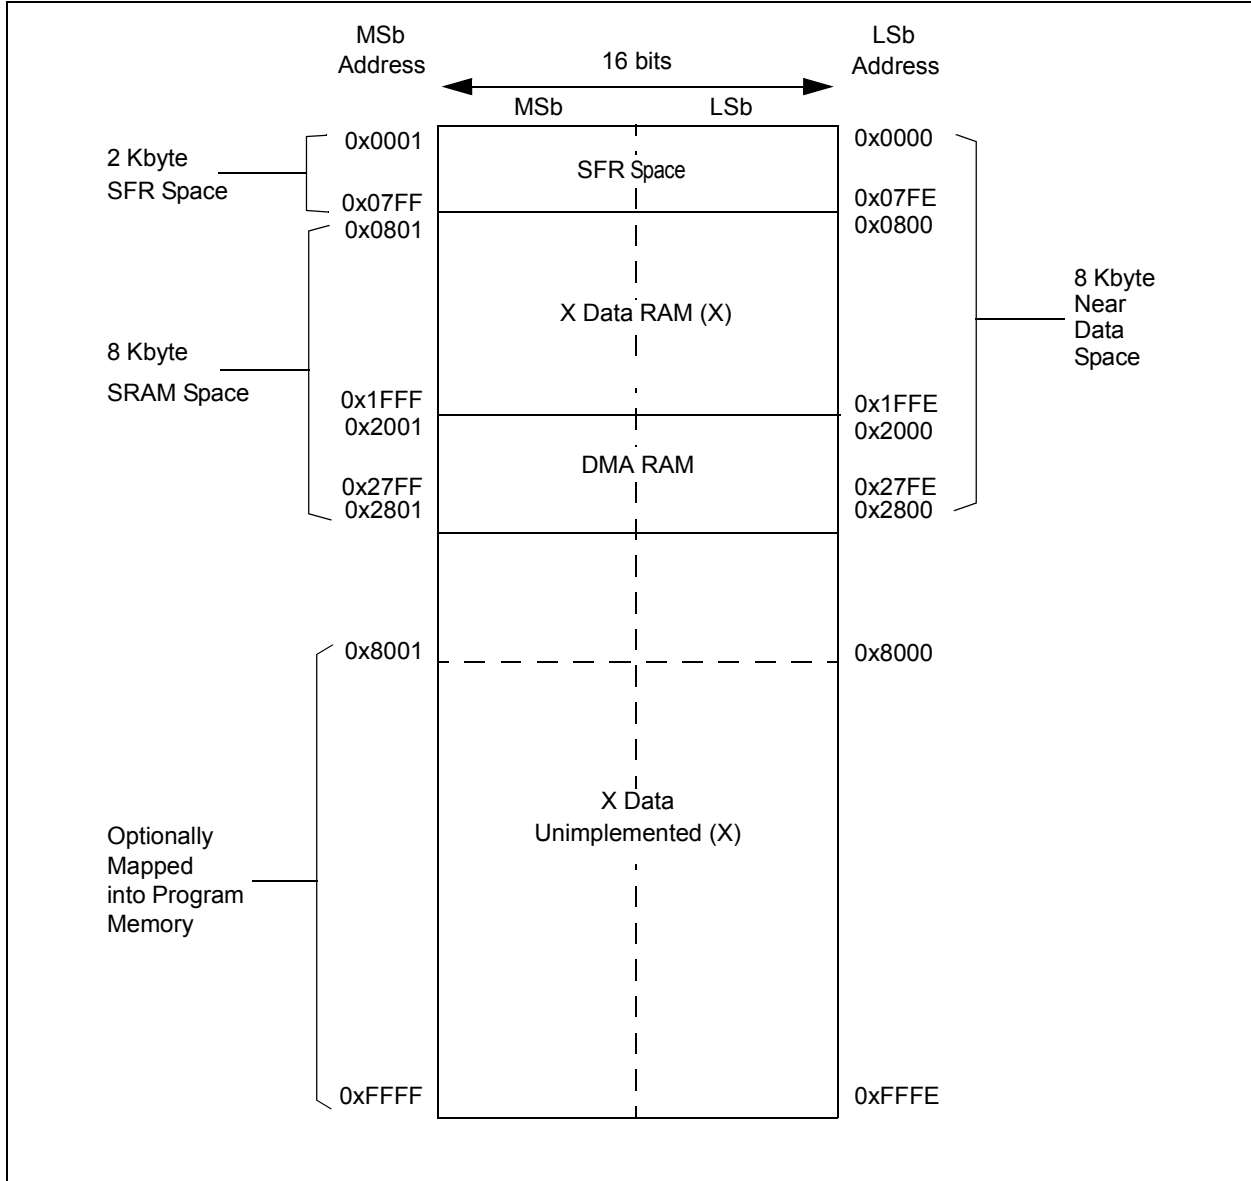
MSb Address

16 bits

LSb Address

MSb

LSb

2 Kbyte SFR Space

0x0001

SFR Space

0x0000

0x07FF

0x07FE

0x0801

0x0800

8 Kbyte Near Data Space

X Data RAM (X)

8 Kbyte SRAM Space

0x1FFF

0x1FFE

0x2001

0x2000

DMA RAM

0x27FF

0x27FE

0x2801

0x2800

0x8001

0x8000

X Data Unimplemented (X)

Optionally Mapped into Program Memory

0xFFFF

0xFFFE